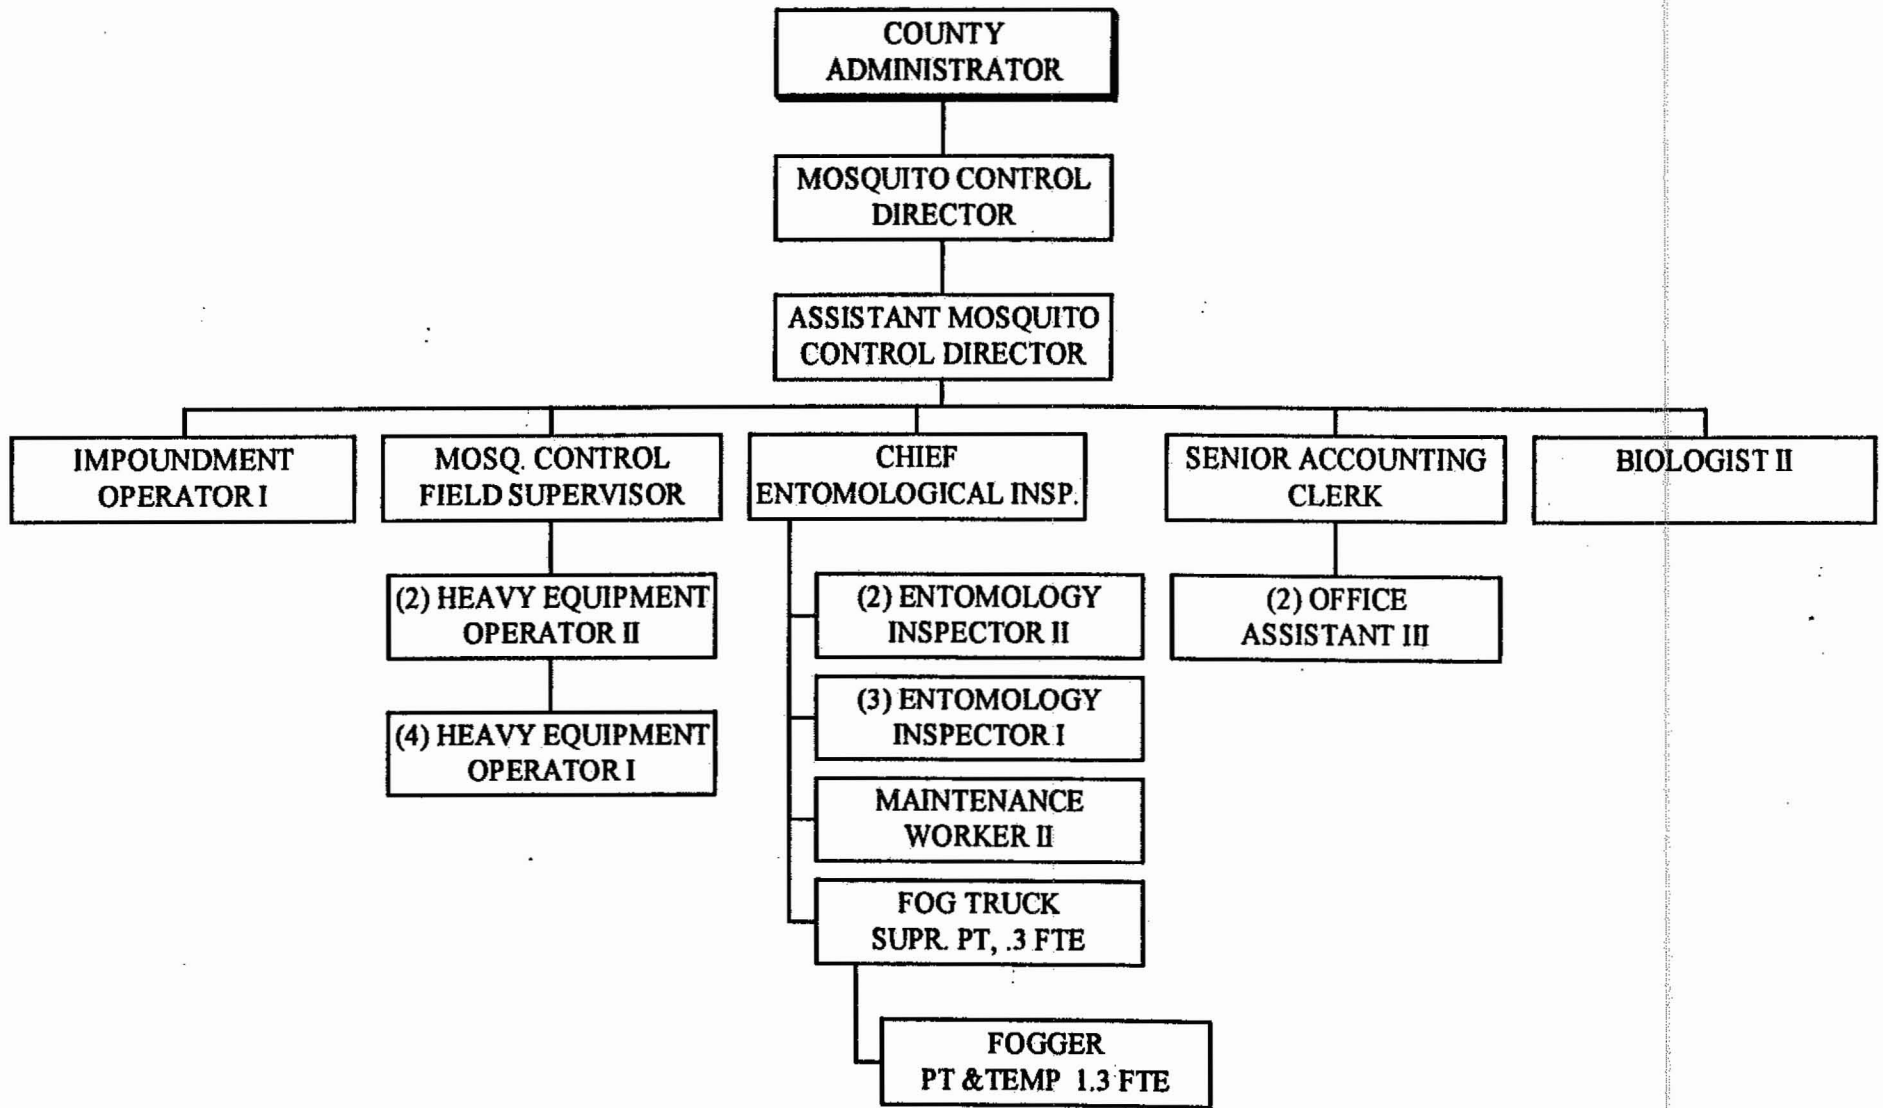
COUNTY ADMINISTRATOR

MOSQUITO CONTROL DIRECTOR

ASSISTANT MOSQUITO CONTROL DIRECTOR

IMPOUNDMENT OPERATOR I

MOSQ. CONTROL FIELD SUPERVISOR

(2) HEAVY EQUIPMENT OPERATOR II

(4) HEAVY EQUIPMENT OPERATOR I

CHIEF ENTOMOLOGICAL INSP.

(2) ENTOMOLOGY INSPECTOR II

(3) ENTOMOLOGY INSPECTOR I

MAINTENANCE WORKER II

FOG TRUCK SUPR. PT, .3 FTE

FOGGER PT &TEMP 1.3 FTE

SENIOR ACCOUNTING CLERK

(2) OFFICE ASSISTANT III

BIOLOGIST II